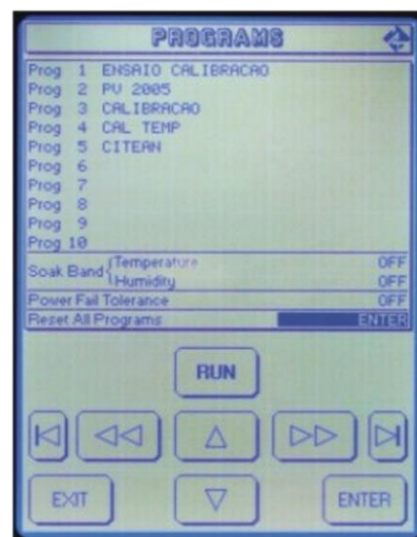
PROGRAMS

Prog 1 ENSAIO CALIBRACAO
Prog 2 PV 2005
Prog 3 CALIBRACAO
Prog 4 CAL TEMP
Prog 5 CITEAN
Prog 6
Prog 7
Prog 8
Prog 9
Prog 10

Soak Band Temperature OFF
Humidity OFF

Power Fail Tolerance OFF

Reset All Programs ENTER

RUN

EXIT

ENTER